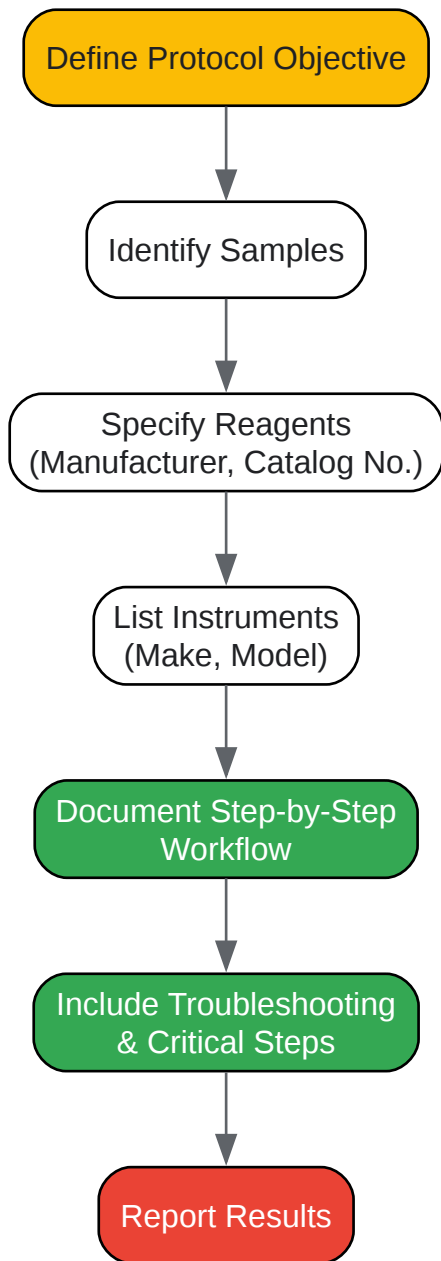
Define Protocol Objective

Identify Samples

Specify Reagents
(Manufacturer, Catalog No.)

List Instruments
(Make, Model)

Document Step-by-Step
Workflow

Include Troubleshooting
& Critical Steps

Report Results